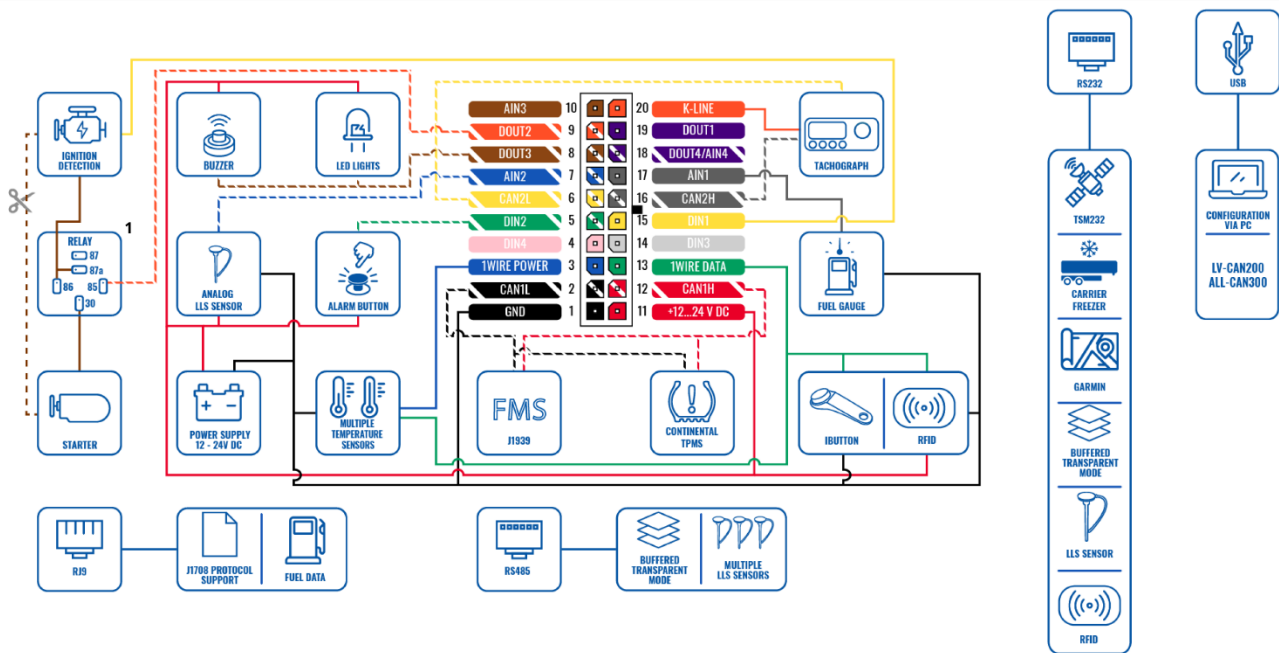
IGNITION DETECTION

BUZZER

LED LIGHTS

1

RELAY
87
87a
86
85
30

STARTER

ANALOG LLS SENSOR

ALARM BUTTON

POWER SUPPLY 12 - 24V DC

MULTIPLE TEMPERATURE SENSORS

AIN3 10
DOUT2 9
DOUT3 8
AIN2 7
CAN2L 6
DIN2 5
DIN4 4
1WIRE POWER 3
CAN1L 2
GND 1

20 K-LINE
19 DOUT1
18 DOUT4/AIN4
17 AIN1
16 CAN2H
15 DIN1
14 DIN3
13 1WIRE DATA
12 CAN1H
11 +12...24 V DC

TACHOGRAPH

FUEL GAUGE

FMS
J1939

CONTINENTAL TPMS

IBUTTON

RFID

RJ9

J1708 PROTOCOL SUPPORT

FUEL DATA

RS485

BUFFERED TRANSPARENT MODE

MULTIPLE LLS SENSORS

RS232

TSM232

CARRIER FREEZER

GARMIN

BUFFERED TRANSPARENT MODE

LLS SENSOR

RFID

USB

CONFIGURATION VIA PC

LV-CAN200
ALL-CAN300